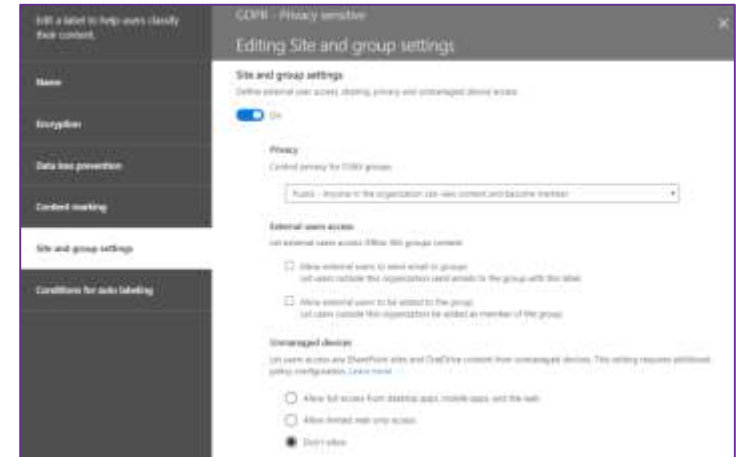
Edit a label to help users classify their content.

Name

Encryption

Data loss prevention

Content marking

Site and group settings

Conditions for auto labeling

GDPR - Privacy sensitive

Editing Site and group settings

×

Site and group settings

Define external user access, sharing, privacy and unmanaged device access

On

Privacy

Control privacy for O365 groups

Public - Anyone in the organization can view content and become member

External users access

Let external users access Office 365 groups content

Allow external users to send email to groups
Let users outside this organization send emails to the group with this label

Allow external users to be added to the group
Let users outside this organization be added as member of the group

Unmanaged devices

Let users access any SharePoint sites and OneDrive content from unmanaged devices. This setting requires additional policy configuration. Learn more

Allow full access from desktop apps, mobile apps, and the web

Allow limited web-only access

Don't allow